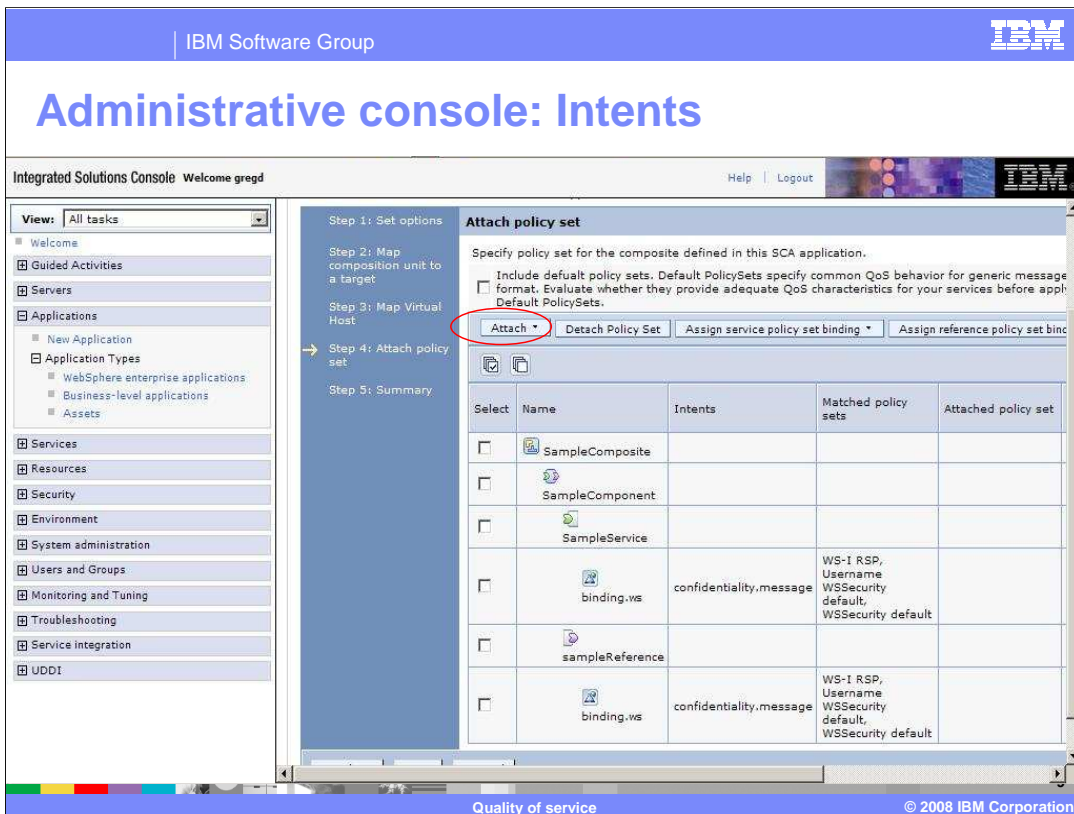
IBM Software Group

IBM

Administrative console: Intents

Integrated Solutions Console Welcome gregd

Help | Logout

IBM

View: All tasks

Welcome

Guided Activities

Servers

Applications

New Application

Application Types

WebSphere enterprise applications

Business-level applications

Assets

Services

Resources

Security

Environment

System administration

Users and Groups

Monitoring and Tuning

Troubleshooting

Service integration

UDDI

Step 1: Set options

Step 2: Map composition unit to a target

Step 3: Map Virtual Host

Step 4: Attach policy set

Step 5: Summary

Attach policy set

Specify policy set for the composite defined in this SCA application.

Include defualt policy sets. Default PolicySets specify common QoS behavior for generic message format. Evaluate whether they provide adequate QoS characteristics for your services before apply Default PolicySets.

Attach ▾ | Detach Policy Set | Assign service policy set binding ▾ | Assign reference policy set bind

| Select | Name | Intents | Matched policy sets | Attached policy set |
|---|---|---|---|---|
| ☐ | SampleComposite | | | |
| ☐ | SampleComponent | | | |
| ☐ | SampleService | | | |
| ☐ | binding.ws | confidentiality.message | WS-I RSP, Username WSSecurity default, WSSecurity default | |
| ☐ | sampleReference | | | |
| ☐ | binding.ws | confidentiality.message | WS-I RSP, Username WSSecurity default, WSSecurity default | |

Quality of service

© 2008 IBM Corporation